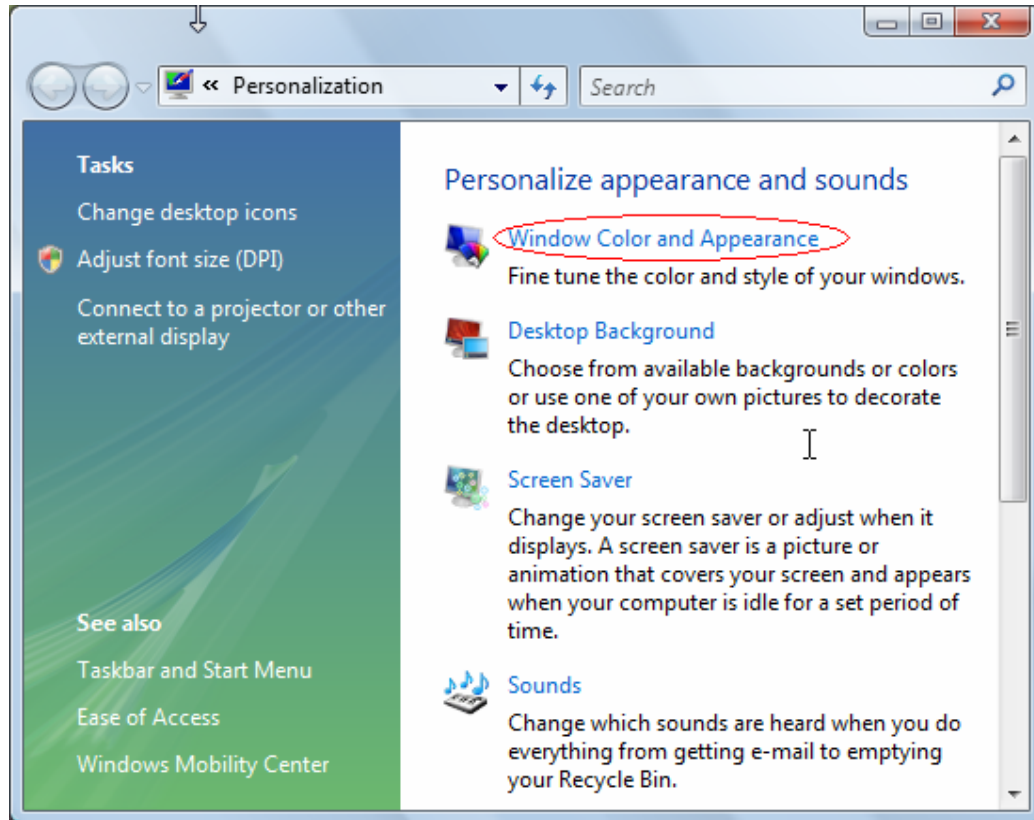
« Personalization

Search

Tasks

Change desktop icons

Adjust font size (DPI)

Connect to a projector or other external display

See also

Taskbar and Start Menu

Ease of Access

Windows Mobility Center

Personalize appearance and sounds

Window Color and Appearance

Fine tune the color and style of your windows.

Desktop Background

Choose from available backgrounds or colors or use one of your own pictures to decorate the desktop.

Screen Saver

Change your screen saver or adjust when it displays. A screen saver is a picture or animation that covers your screen and appears when your computer is idle for a set period of time.

Sounds

Change which sounds are heard when you do everything from getting e-mail to emptying your Recycle Bin.